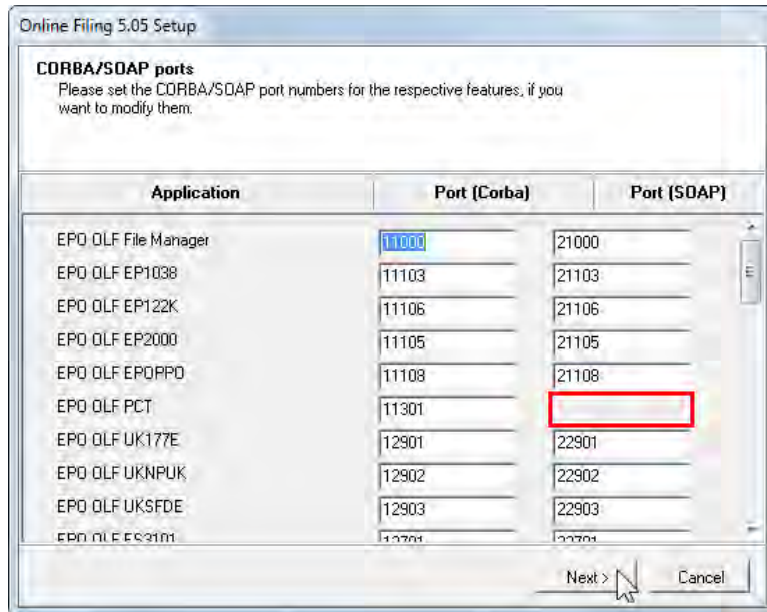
Online Filing 5.05 Setup

CORBA/SOAP ports
Please set the CORBA/SOAP port numbers for the respective features, if you want to modify them.

| Application | Port (Corba) | Port (SOAP) |
|---|---|---|
| EPO OLF File Manager | 11000 | 21000 |
| EPO OLF EP1038 | 11103 | 21103 |
| EPO OLF EP122K | 11106 | 21106 |
| EPO OLF EP2000 | 11105 | 21105 |
| EPO OLF EPOPPO | 11108 | 21108 |
| EPO OLF PCT | 11301 | |
| EPO OLF UK177E | 12901 | 22901 |
| EPO OLF UKNPUK | 12902 | 22902 |
| EPO OLF UKSFDE | 12903 | 22903 |
| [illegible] | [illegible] | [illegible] |

Next >
Cancel